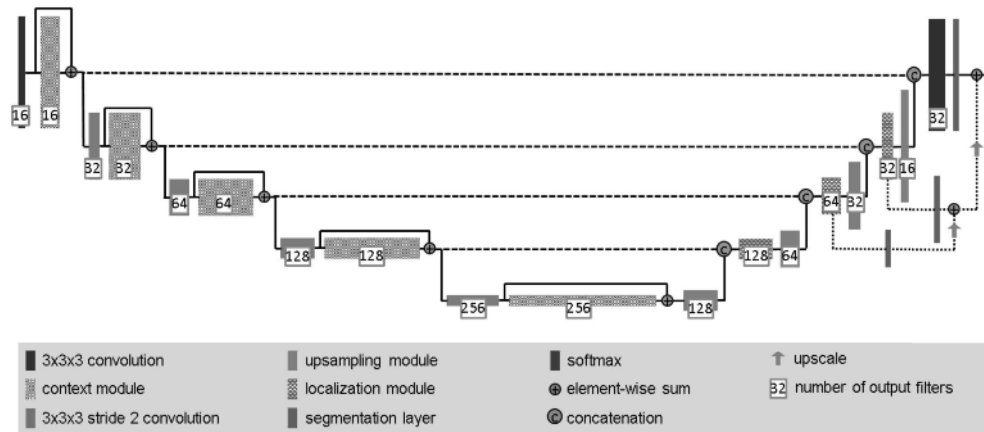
16 16
32 32
64 64
128 128
256 256
128
128 64
64 32
32 16
32

3x3x3 convolution
context module
3x3x3 stride 2 convolution
upsampling module
localization module
segmentation layer
softmax
element-wise sum
concatenation
upscale
32 number of output filters